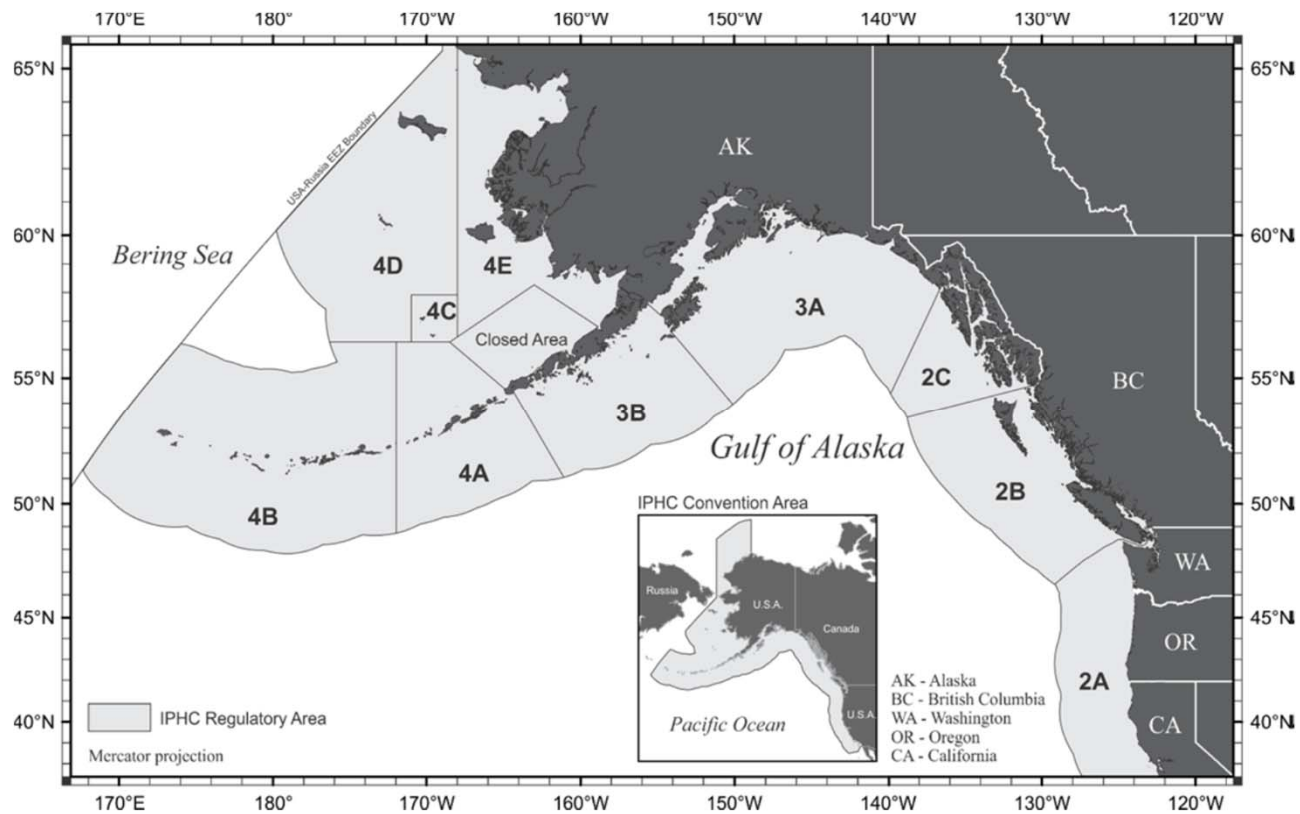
170°E 180° 170°W 160°W 150°W 140°W 130°W 120°W

65°N 65°N

USA-Russia EEZ Boundary

AK

60°N 60°N

Bering Sea

4D

4E

4C

3A

Closed Area

55°N 55°N

2C

BC

3B

Gulf of Alaska

4A

50°N 50°N

4B

2B

IPHC Convention Area

Russia

U.S.A.

Canada

WA

45°N 45°N

OR

AK - Alaska
BC - British Columbia
WA - Washington
OR - Oregon
CA - California

2A

Pacific Ocean

U.S.A.

40°N 40°N

IPHC Regulatory Area

CA

Mercator projection

170°E 180° 170°W 160°W 150°W 140°W 130°W 120°W